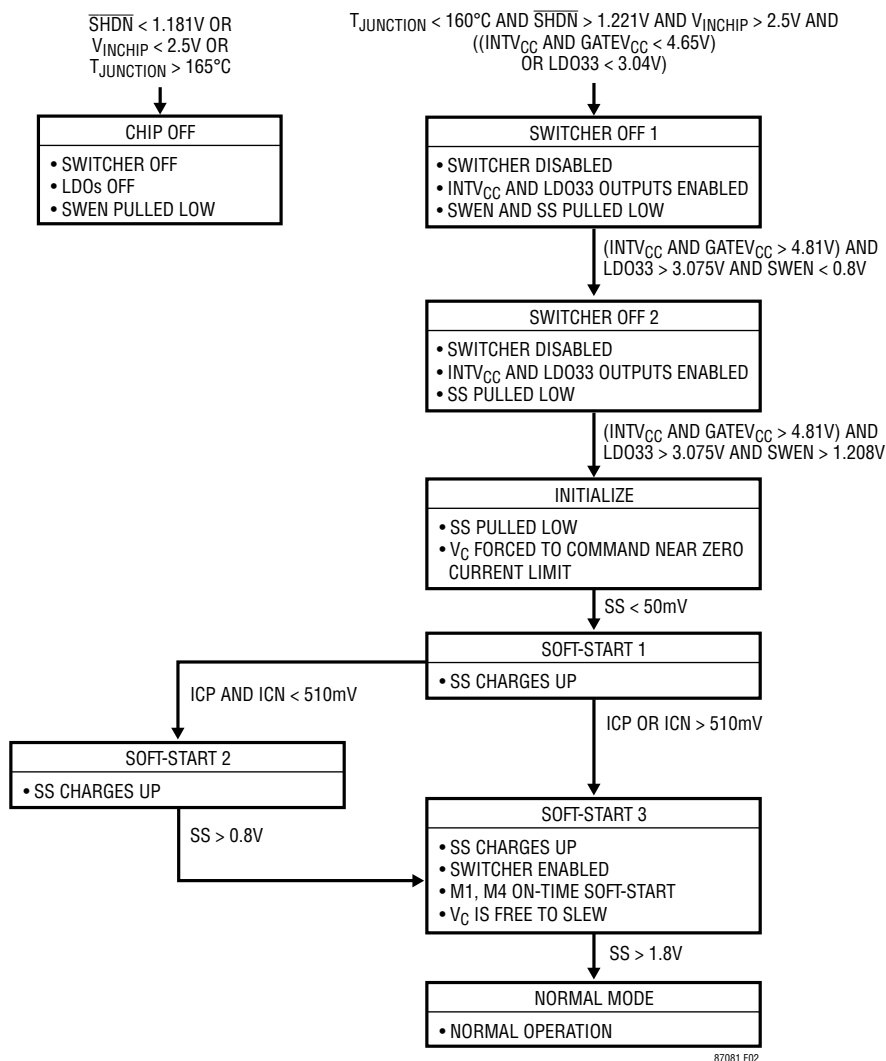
$\overline{SHDN}$ < 1.181V OR $V_{INCHIP}$ < 2.5V OR $T_{JUNCTION}$ > 165°C

CHIP OFF

• SWITCHER OFF
• LDOs OFF
• SWEN PULLED LOW

$T_{JUNCTION}$ < 160°C AND $\overline{SHDN}$ > 1.221V AND $V_{INCHIP}$ > 2.5V AND ((INTV$_{CC}$ AND GATEV$_{CC}$ < 4.65V) OR LDO33 < 3.04V)

SWITCHER OFF 1

• SWITCHER DISABLED
• INTV$_{CC}$ AND LDO33 OUTPUTS ENABLED
• SWEN AND SS PULLED LOW

(INTV$_{CC}$ AND GATEV$_{CC}$ > 4.81V) AND LDO33 > 3.075V AND SWEN < 0.8V

SWITCHER OFF 2

• SWITCHER DISABLED
• INTV$_{CC}$ AND LDO33 OUTPUTS ENABLED
• SS PULLED LOW

(INTV$_{CC}$ AND GATEV$_{CC}$ > 4.81V) AND LDO33 > 3.075V AND SWEN > 1.208V

INITIALIZE

• SS PULLED LOW
• $V_C$ FORCED TO COMMAND NEAR ZERO CURRENT LIMIT

SS < 50mV

SOFT-START 1

• SS CHARGES UP

ICP AND ICN < 510mV

ICP OR ICN > 510mV

SOFT-START 2

• SS CHARGES UP

SS > 0.8V

SOFT-START 3

• SS CHARGES UP
• SWITCHER ENABLED
• M1, M4 ON-TIME SOFT-START
• $V_C$ IS FREE TO SLEW

SS > 1.8V

NORMAL MODE

• NORMAL OPERATION

87081 F02